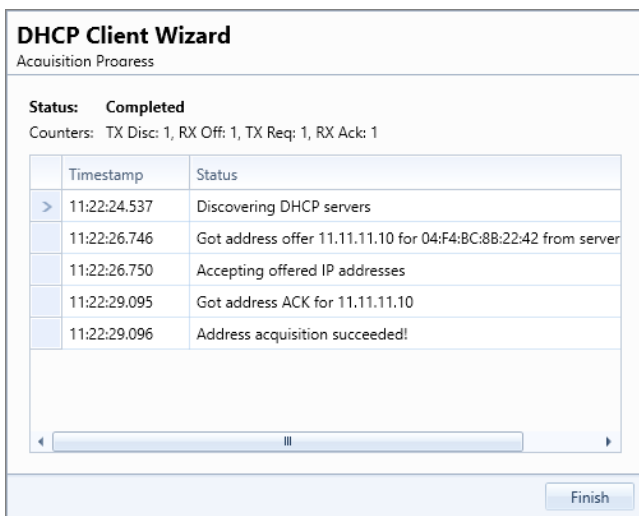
DHCP Client Wizard
Acquisition Progress

Status: Completed
Counters: TX Disc: 1, RX Off: 1, TX Req: 1, RX Ack: 1

| | Timestamp | Status |
|---|---|---|
| > | 11:22:24.537 | Discovering DHCP servers |
| | 11:22:26.746 | Got address offer 11.11.11.10 for 04:F4:BC:8B:22:42 from server |
| | 11:22:26.750 | Accepting offered IP addresses |
| | 11:22:29.095 | Got address ACK for 11.11.11.10 |
| | 11:22:29.096 | Address acquisition succeeded! |

Finish